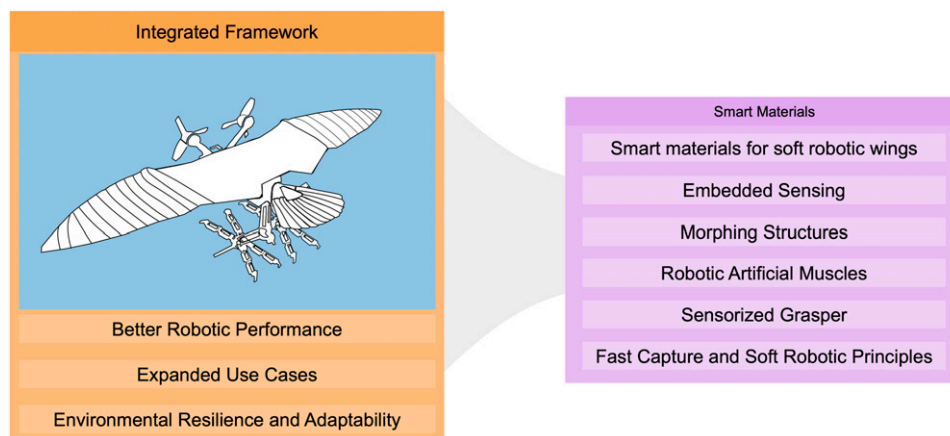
Integrated Framework

Better Robotic Performance

Expanded Use Cases

Environmental Resilience and Adaptability

Smart Materials

Smart materials for soft robotic wings

Embedded Sensing

Morphing Structures

Robotic Artificial Muscles

Sensorized Grasper

Fast Capture and Soft Robotic Principles